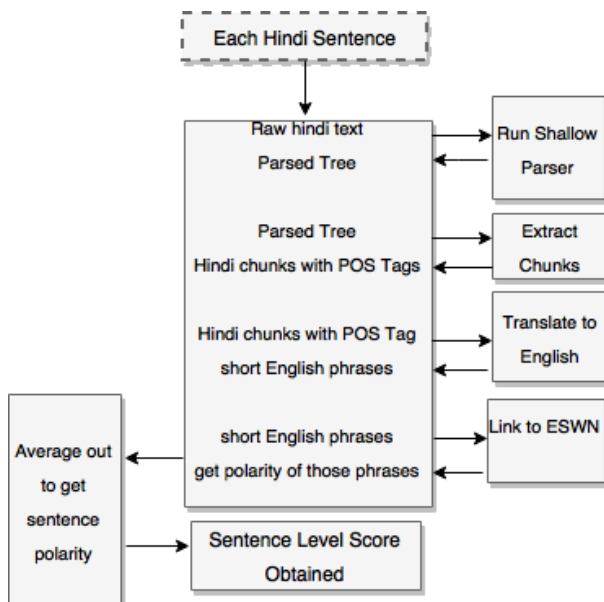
Each Hindi Sentence

Raw hindi text
Parsed Tree

Run Shallow Parser

Parsed Tree
Hindi chunks with POS Tags

Extract Chunks

Hindi chunks with POS Tag
short English phrases

Translate to English

short English phrases
get polarity of those phrases

Link to ESWN

Average out to get sentence polarity

Sentence Level Score Obtained